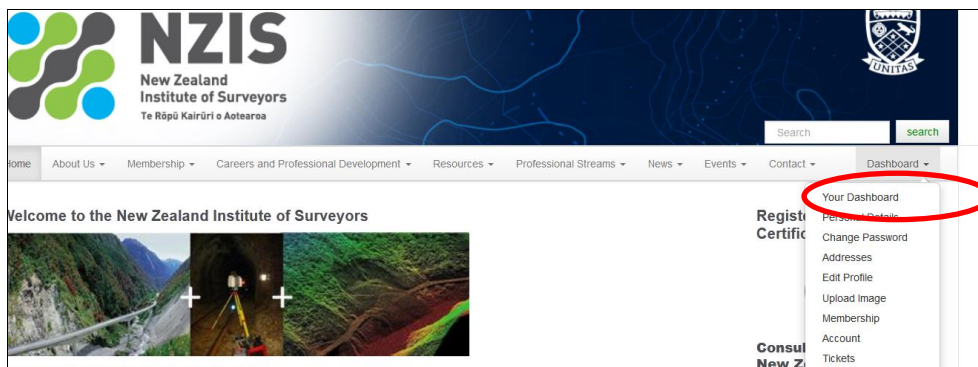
NZIS
New Zealand
Institute of Surveyors
Te Rōpū Kairūri o Aotearoa

UNITAS

Search
search

Home About Us ▾ Membership ▾ Careers and Professional Development ▾ Resources ▾ Professional Streams ▾ News ▾ Events ▾ Contact ▾ Dashboard ▾

Welcome to the New Zealand Institute of Surveyors

Registe
Certific

Consul
New Z

Your Dashboard
Personal Details
Change Password
Addresses
Edit Profile
Upload Image
Membership
Account
Tickets